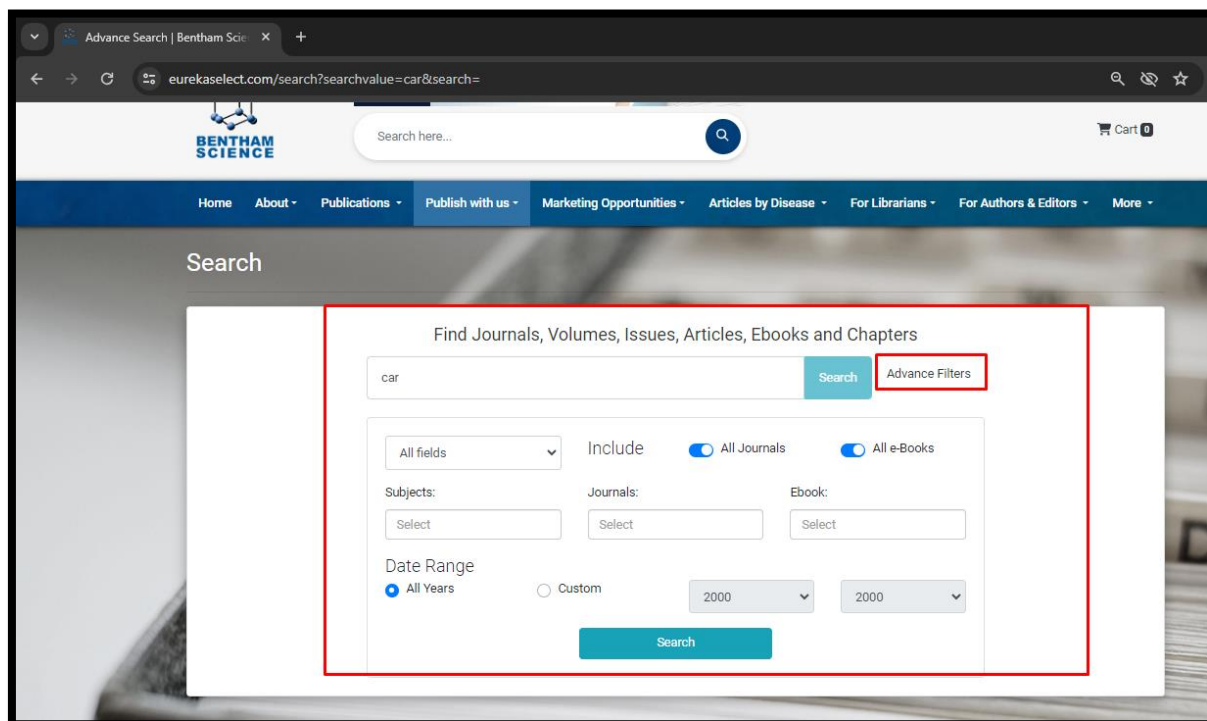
Advance Search | Bentham Scie ×
+
eurekaselect.com/search?searchvalue=car&search=

BENTHAM SCIENCE

Search here...

Cart 0

Home About Publications Publish with us Marketing Opportunities Articles by Disease For Librarians For Authors & Editors More

Search

Find Journals, Volumes, Issues, Articles, Ebooks and Chapters

car

Search

Advance Filters

All fields

Include

All Journals

All e-Books

Subjects:

Select

Journals:

Select

Ebook:

Select

Date Range

All Years

Custom

2000

2000

Search